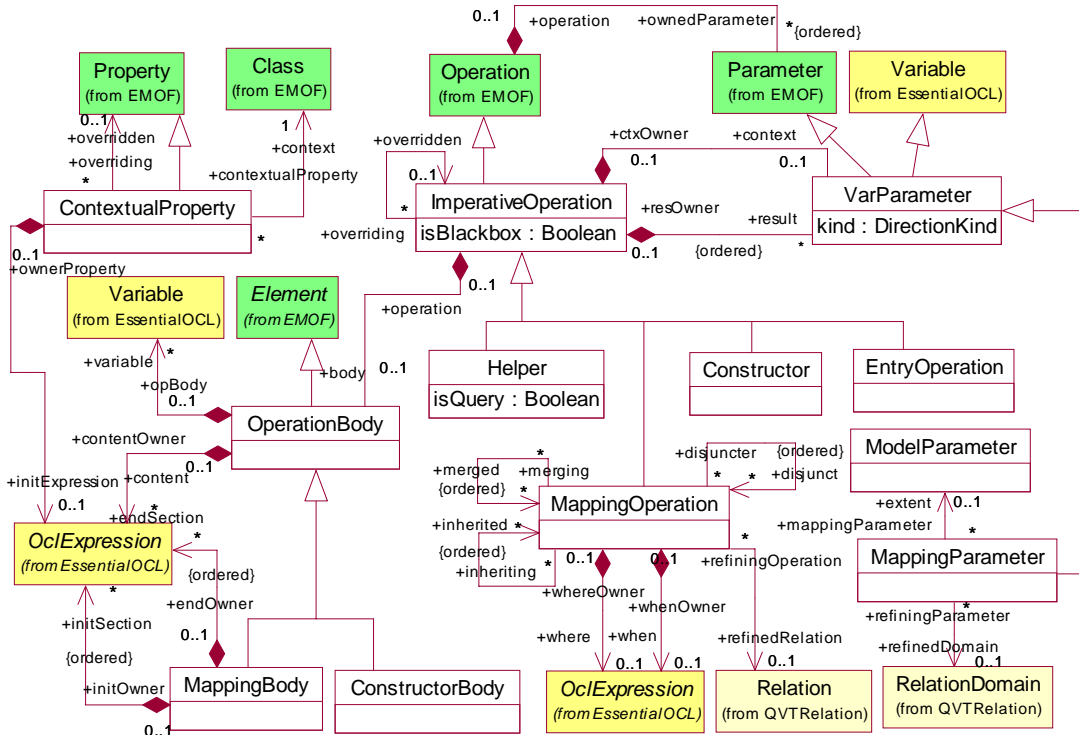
0..1 +operation +ownedParameter * {ordered}

Property (from EMOF)

Class (from EMOF)

Operation (from EMOF)

Parameter (from EMOF)

Variable (from EssentialOCL)

0..1 +overridden +overriding *

1 +context +contextualProperty

+overridden

+ctxOwner +context 0..1 0..1

ContextualProperty *

* +overriding

ImperativeOperation
isBlackbox : Boolean

+resOwner +result 0..1 {ordered} *

VarParameter
kind : DirectionKind

0..1 +ownerProperty

Variable (from EssentialOCL)

Element (from EMOF)

0..1 +operation

+variable * +opBody 0..1

+body 0..1

OperationBody

Helper
isQuery : Boolean

Constructor

EntryOperation

+contentOwner

+initExpression 0..1

+content 0..1 * +endSection

+merged +merging * {ordered} *

+disjuncter {ordered} * * +disjunct

ModelParameter

+extent 0..1

+mappingParameter *

MappingOperation

+inherited * {ordered} +inheriting *

0..1 0..1 * +refiningOperation

MappingParameter

OclExpression (from EssentialOCL)

* {ordered} * +endOwner 0..1

+initSection {ordered}

+whereOwner +whenOwner

+where +when

+refinedRelation 0..1

+refiningParameter * +refinedDomain 0..1

+initOwner

MappingBody

ConstructorBody

0..1 0..1

OclExpression (from EssentialOCL)

Relation (from QVTRelation)

RelationDomain (from QVTRelation)

0..1